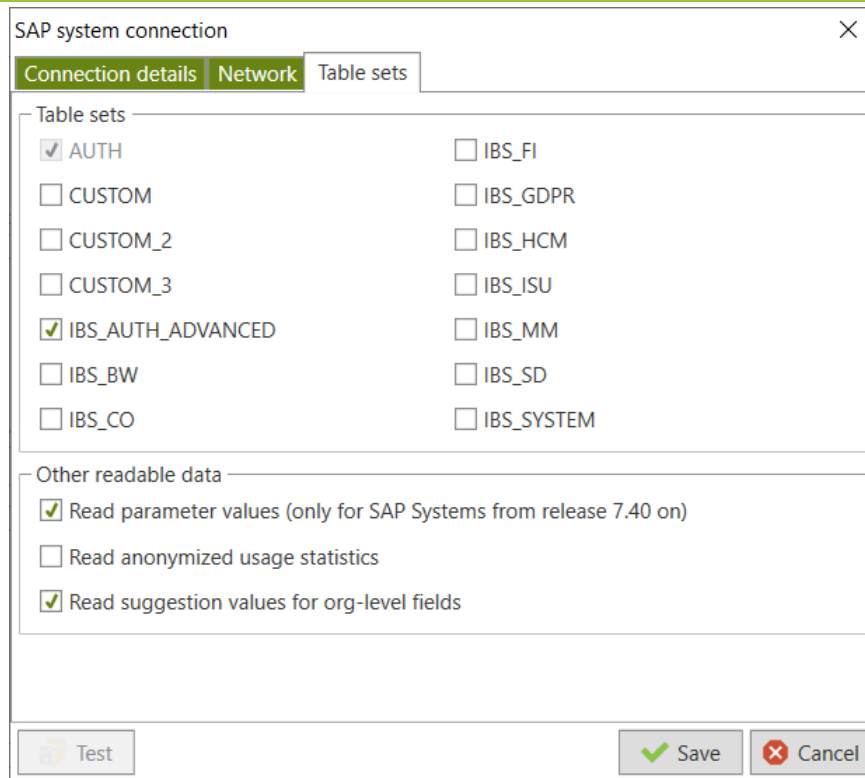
SAP system connection

Connection details | Network | Table sets

Table sets

AUTH
CUSTOM
CUSTOM_2
CUSTOM_3
IBS_AUTH_ADVANCED
IBS_BW
IBS_CO

IBS_FI
IBS_GDPR
IBS_HCM
IBS_ISU
IBS_MM
IBS_SD
IBS_SYSTEM

Other readable data

Read parameter values (only for SAP Systems from release 7.40 on)
Read anonymized usage statistics
Read suggestion values for org-level fields

Test
Save
Cancel